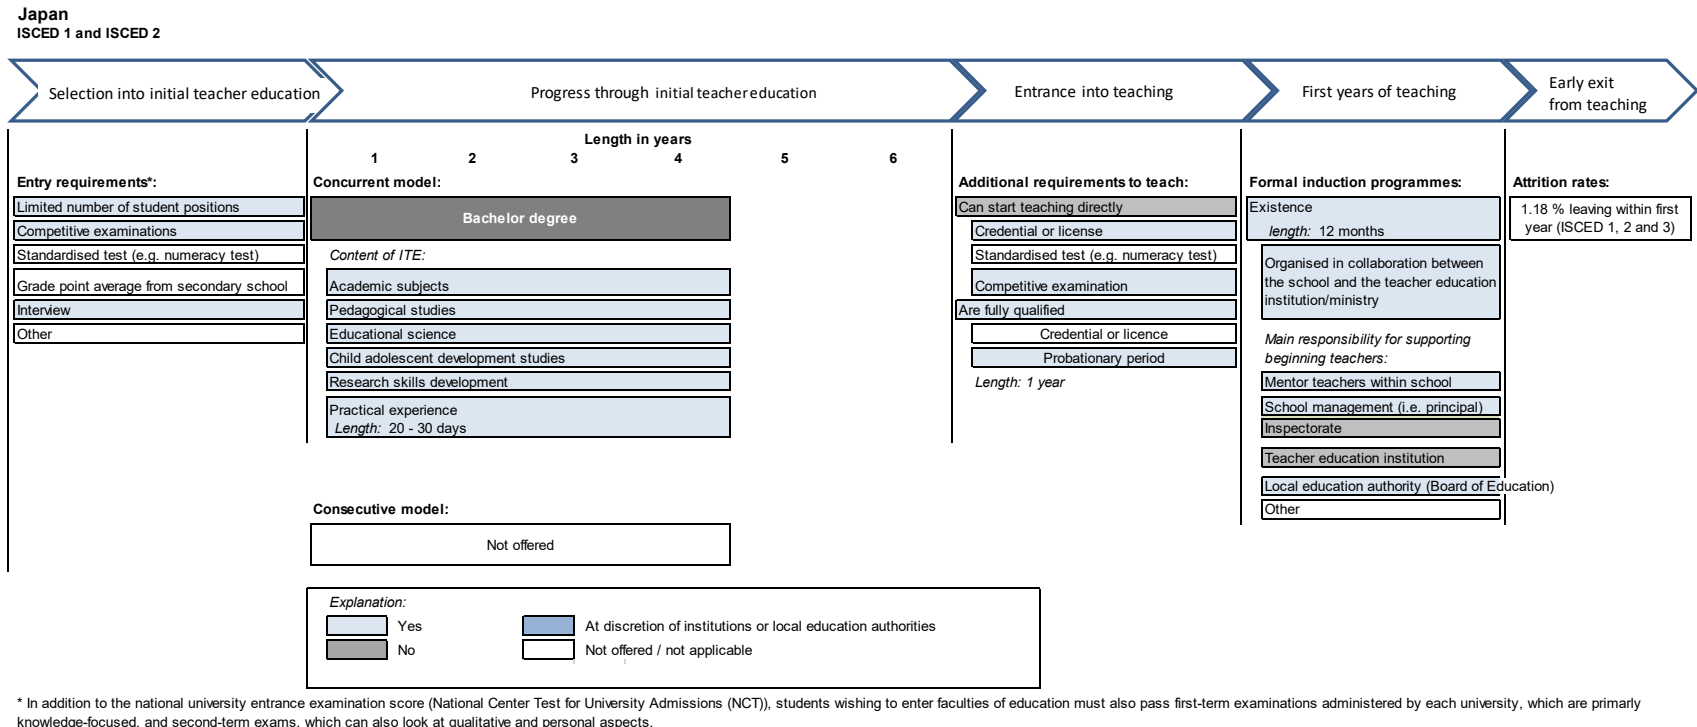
Japan
ISCED 1 and ISCED 2

Selection into initial teacher education

Progress through initial teacher education

Entrance into teaching

First years of teaching

Early exit from teaching

Length in years
1 2 3 4 5 6

Entry requirements*:
Limited number of student positions
Competitive examinations
Standardised test (e.g. numeracy test)
Grade point average from secondary school
Interview
Other

Concurrent model:
Bachelor degree
Content of ITE:
Academic subjects
Pedagogical studies
Educational science
Child adolescent development studies
Research skills development
Practical experience
Length: 20 - 30 days

Consecutive model:
Not offered

Additional requirements to teach:
Can start teaching directly
Credential or license
Standardised test (e.g. numeracy test)
Competitive examination
Are fully qualified
Credential or licence
Probationary period
Length: 1 year

Formal induction programmes:
Existence
length: 12 months
Organised in collaboration between the school and the teacher education institution/ministry
Main responsibility for supporting beginning teachers:
Mentor teachers within school
School management (i.e. principal)
Inspectorate
Teacher education institution
Local education authority (Board of Education)
Other

Attrition rates:
1.18 % leaving within first year (ISCED 1, 2 and 3)

Explanation:
Yes
No
At discretion of institutions or local education authorities
Not offered / not applicable

* In addition to the national university entrance examination score (National Center Test for University Admissions (NCT)), students wishing to enter faculties of education must also pass first-term examinations administered by each university, which are primarly knowledge-focused, and second-term exams, which can also look at qualitative and personal aspects.